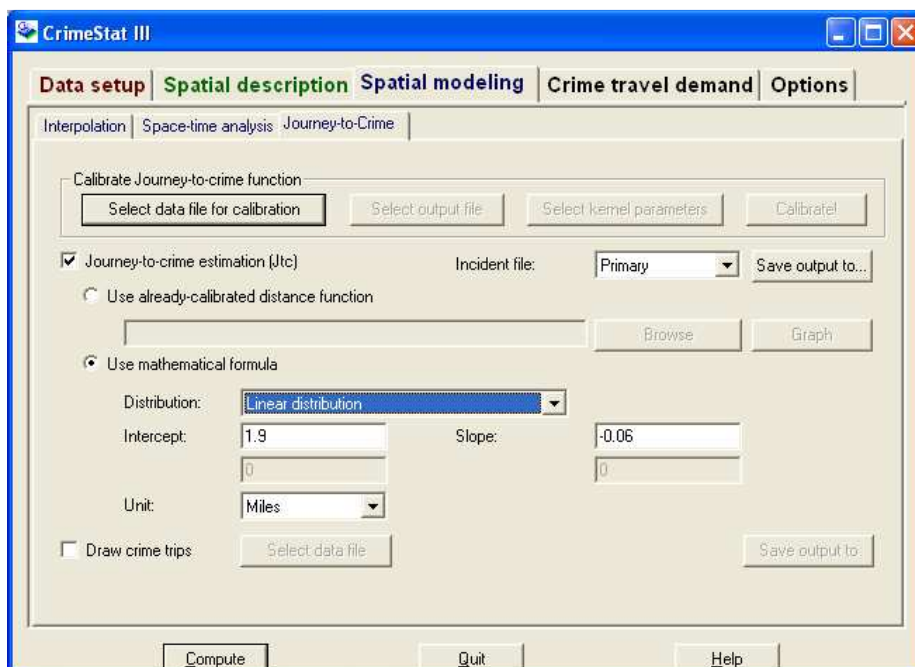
CrimeStat III

Data setup | Spatial description | Spatial modeling | Crime travel demand | Options

Interpolation | Space-time analysis | Journey-to-Crime

Calibrate Journey-to-crime function

Select data file for calibration | Select output file | Select kernel parameters | Calibrate!

☑ Journey-to-crime estimation (Jtc)

Incident file: Primary

Save output to...

Use already-calibrated distance function

Browse | Graph

Use mathematical formula

Distribution: Linear distribution

Intercept: 1.9

Slope: -0.06

0

0

Unit: Miles

Draw crime trips

Select data file

Save output to

Compute | Quit | Help